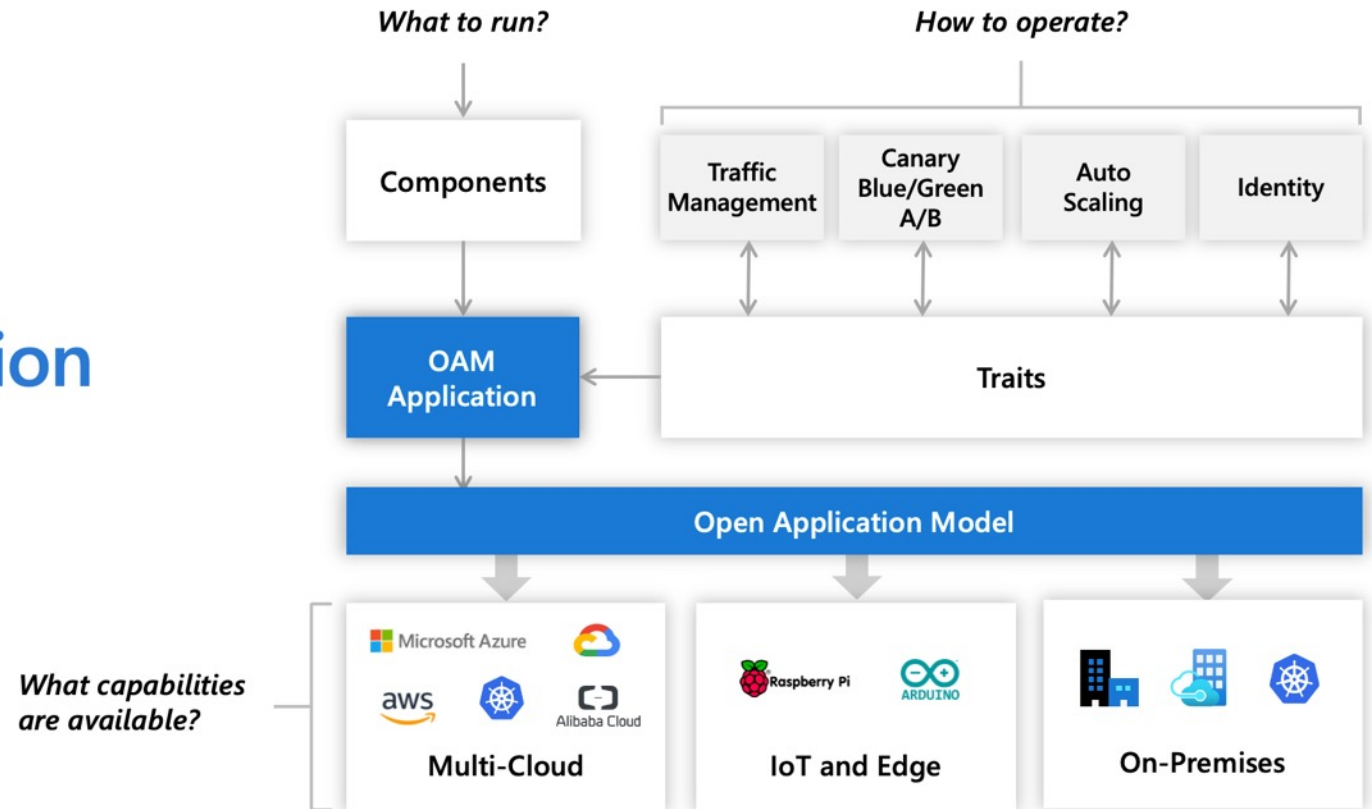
What to run?

How to operate?

Components

Traffic Management

Canary Blue/Green A/B

Auto Scaling

Identity

ion

OAM Application

Traits

Open Application Model

What capabilities are available?

Microsoft Azure

aws

Alibaba Cloud

Multi-Cloud

Raspberry Pi

ARDUINO

IoT and Edge

On-Premises